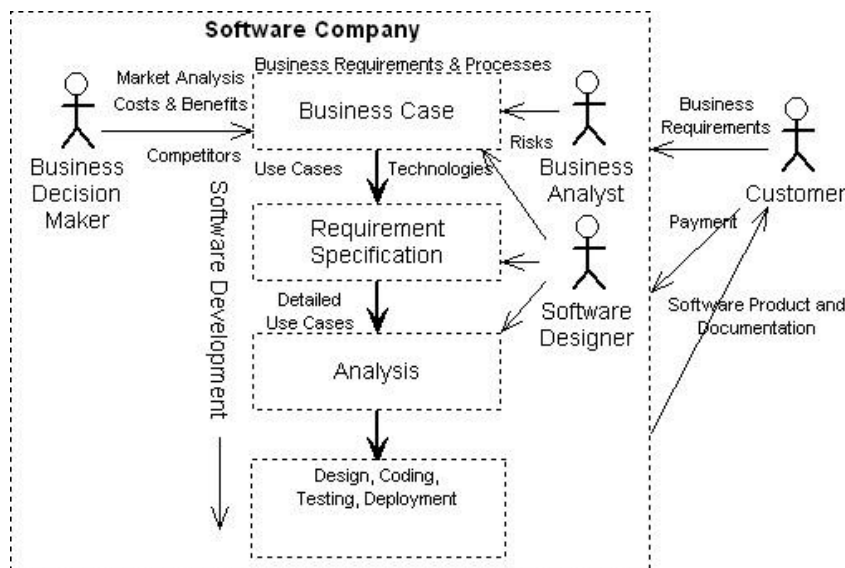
Software Company

Business Requirements & Processes

Market Analysis

Costs & Benefits

Competitors

Business Decision Maker

Business Case

Risks

Business Analyst

Business Requirements

Customer

Use Cases

Technologies

Software Development

Requirement Specification

Software Designer

Payment

Software Product and Documentation

Detailed Use Cases

Analysis

Design, Coding, Testing, Deployment